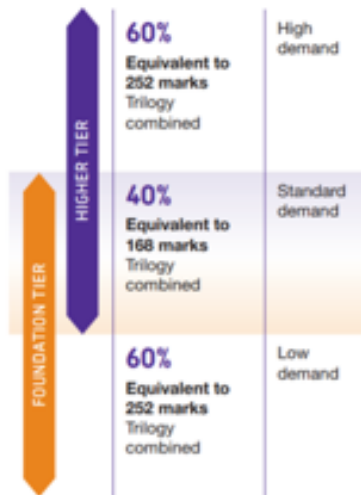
HIGHER TIER

FOUNDATION TIER

60%
Equivalent to 252 marks
Trilogy combined

High demand

40%
Equivalent to 168 marks
Trilogy combined

Standard demand

60%
Equivalent to 252 marks
Trilogy combined

Low demand